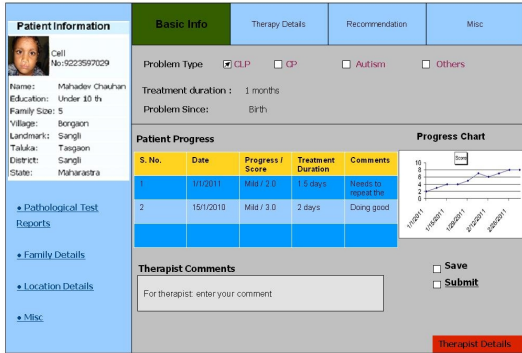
Patient Information

Cell No:9223597029

Name: Mahadev Chauhan
Education: Under 10 th
Family Size: 5
Village: Bongaon
Landmark: Sangli
Taluka: Tasgaon
District: Sangli
State: Maharastra

• Pathological Test Reports

• Family Details

• Location Details

• Misc

Basic Info | Therapy Details | Recommendation | Misc

Problem Type ☑ CLP ☐ CP ☐ Autism ☐ Others

Treatment duration : 1 months

Problem Since: Birth

Patient Progress

| S. No. | Date | Progress / Score | Treatment Duration | Comments |
|---|---|---|---|---|
| 1 | 1/1/2011 | Mild / 2.0 | 1.5 days | Needs to repeat the |
| 2 | 15/1/2010 | Mild / 3.0 | 2 days | Doing good |
| | | | | |

Progress Chart

Score

10
8
6
4
2
0

1/1/2011 1/15/2011 1/29/2011 2/12/2011 2/26/2011

Therapist Comments

For therapist: enter your comment

☐ Save
☐ Submit

Therapist Details